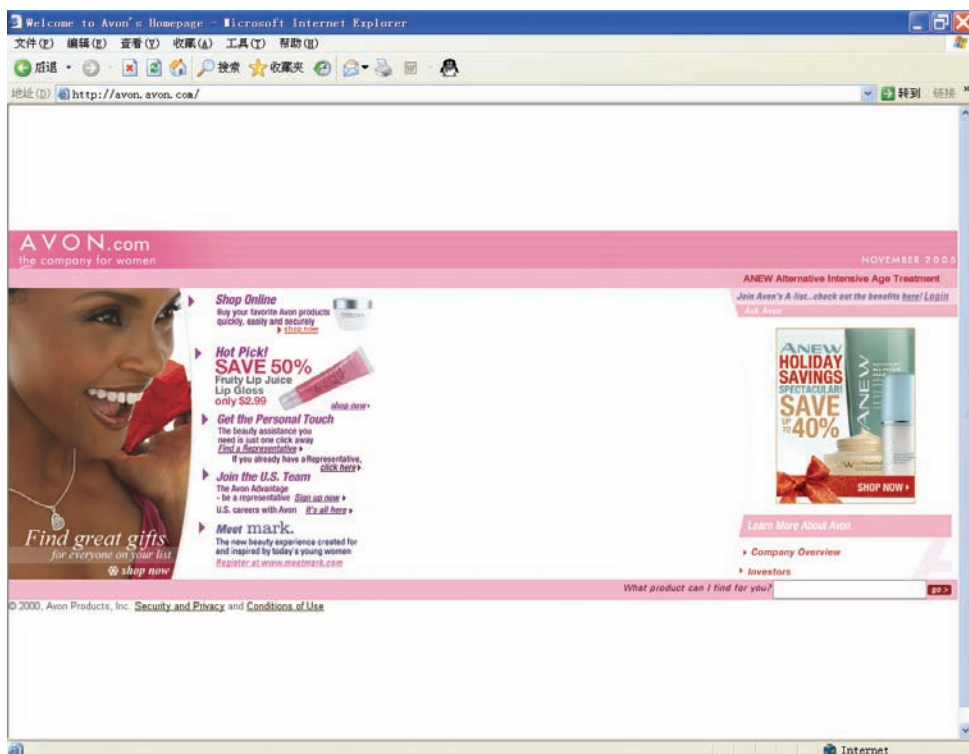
Welcome to Avon's Homepage - Microsoft Internet Explorer

文件(F) 编辑(E) 查看(V) 收藏(A) 工具(T) 帮助(H)

后退 · 搜索 收藏夹

地址(D) http://avon.avon.com/ 转到 链接

AVON.com
the company for women

NOVEMBER 2005

ANEW Alternative Intensive Age Treatment

Join Avon's A-list...check out the benefits here! Login

Ask Avon

Shop Online
Buy your favorite Avon products quickly, easily and securely
shop now

Hot Pick!
SAVE 50%
Fruity Lip Juice Lip Gloss
only $2.99
shop now

Get the Personal Touch
The beauty assistance you need is just one click away
Find a Representative
If you already have a Representative, click here

Join the U.S. Team
The Avon Advantage
- be a representative Sign up now
U.S. careers with Avon It's all here

Meet mark.
The new beauty experience created for and inspired by today's young women
Register at www.meetmark.com

Find great gifts
for everyone on your list
shop now

ANEW
HOLIDAY SAVINGS SPECTACULAR!
SAVE UP TO 40%
SHOP NOW

Learn More About Avon
Company Overview
Investors

What product can I find for you? go

© 2000, Avon Products, Inc. Security and Privacy and Conditions of Use

Internet